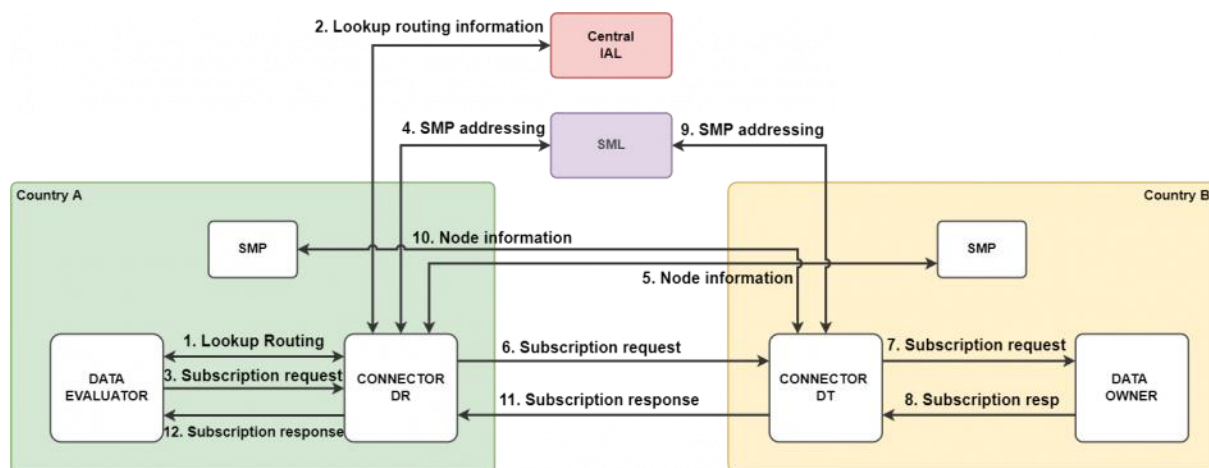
2. Lookup routing information

Central IAL

4. SMP addressing

SML

9. SMP addressing

Country A

Country B

SMP

10. Node information

SMP

5. Node information

1. Lookup Routing

DATA EVALUATOR

3. Subscription request

12. Subscription response

CONNECTOR DR

6. Subscription request

11. Subscription response

CONNECTOR DT

7. Subscription request

8. Subscription resp

DATA OWNER